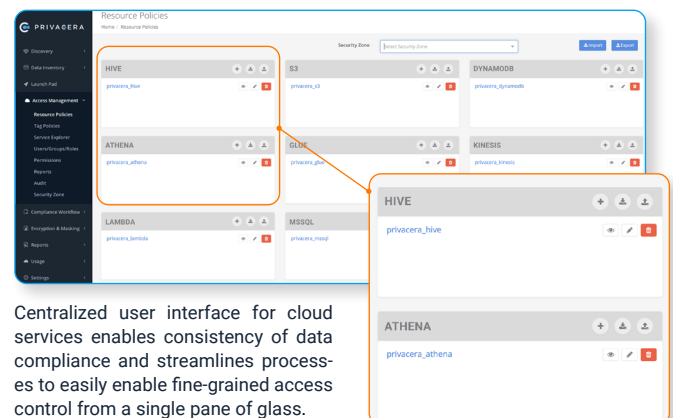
PRIVACERA

Discovery
Data Inventory
Launch Pad
Access Management
Resource Policies
Tag Policies
Service Explorer
Users/Groups/Roles
Permissions
Reports
Audit
Security Zone
Compliance Workflow
Encryption & Masking
Reports
Usage
Settings

Resource Policies
Home › Resource Policies

Security Zone
Select Security Zone

Import
Export

HIVE
privacera_hive

S3
privacera_s3

DYNAMODB
privacera_dynamodb

ATHENA
privacera_athena

GLUE
privacera_glue

KINESIS
privacera_kinesis

LAMBDA
privacera_lambda

MSSQL
privacera_mssql

HIVE
privacera_hive

ATHENA
privacera_athena

Centralized user interface for cloud services enables consistency of data compliance and streamlines processes to easily enable fine-grained access control from a single pane of glass.